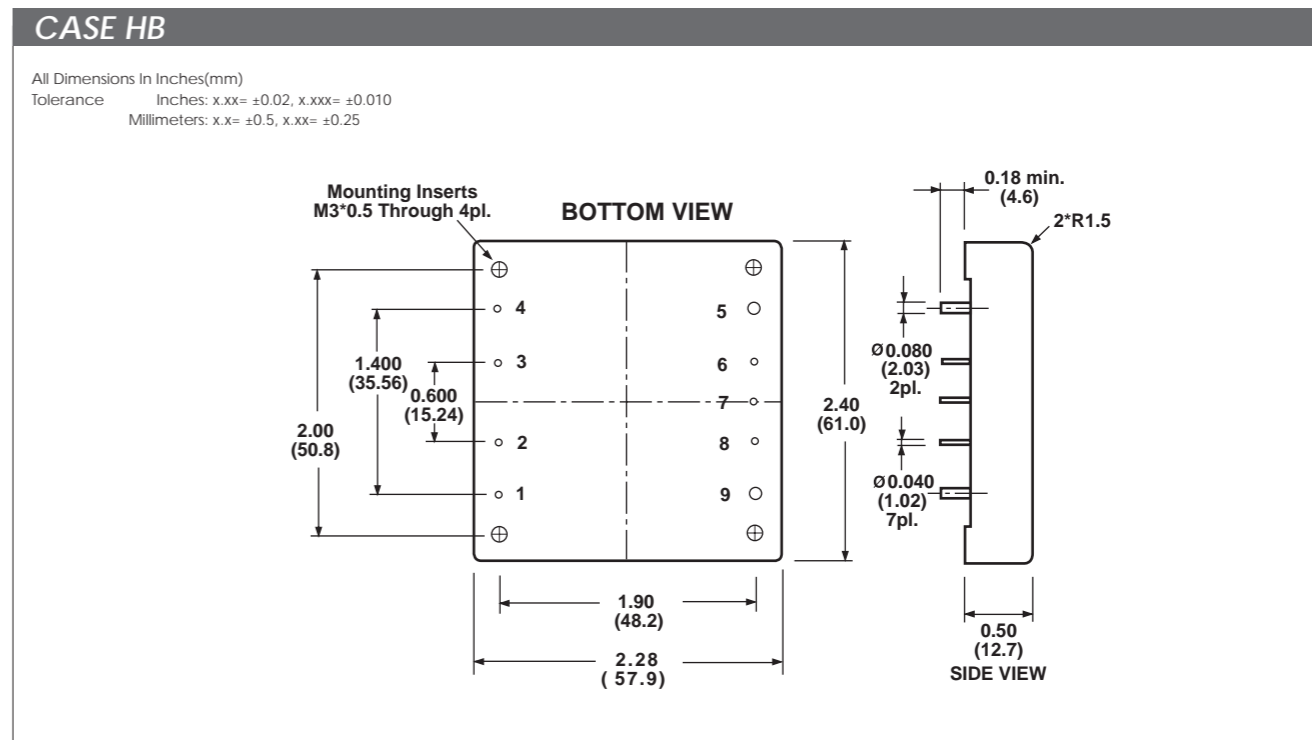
CASE HB

All Dimensions In Inches(mm)
Tolerance Inches: x.xx= ±0.02, x.xxx= ±0.010
Millimeters: x.x= ±0.5, x.xx= ±0.25

Mounting Inserts
M3*0.5 Through 4pl.

BOTTOM VIEW

4
3
2
1
5
6
7
8
9

1.400
(35.56)

0.600
(15.24)

2.00
(50.8)

2.40
(61.0)

1.90
(48.2)

2.28
( 57.9)

0.18 min.
(4.6)

2*R1.5

Ø0.080
(2.03)
2pl.

Ø0.040
(1.02)
7pl.

0.50
(12.7)
SIDE VIEW